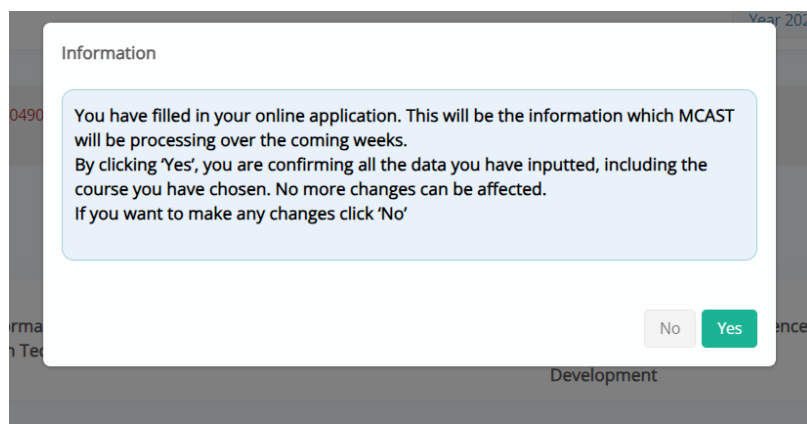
Year 202

0490

rma
Te

ence

Development

Information

You have filled in your online application. This will be the information which MCAST will be processing over the coming weeks.
By clicking 'Yes', you are confirming all the data you have inputted, including the course you have chosen. No more changes can be affected.
If you want to make any changes click 'No'

No
Yes